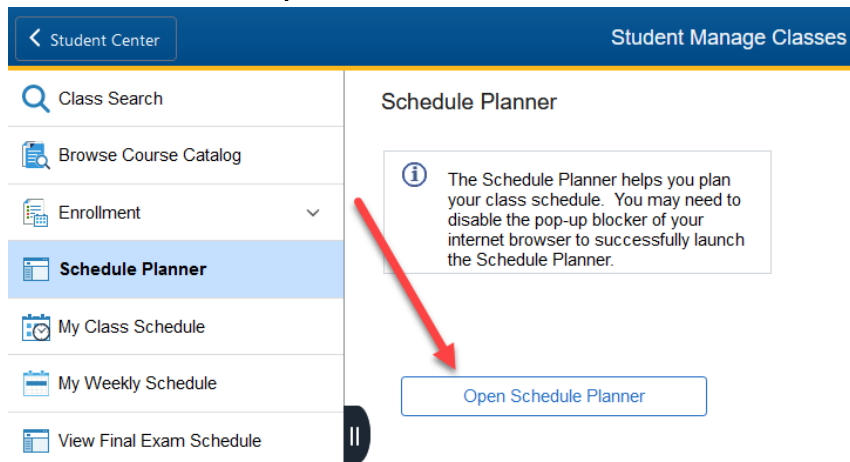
Student Center

Student Manage Classes

Class Search

Browse Course Catalog

Enrollment

Schedule Planner

My Class Schedule

My Weekly Schedule

View Final Exam Schedule

Schedule Planner

The Schedule Planner helps you plan your class schedule. You may need to disable the pop-up blocker of your internet browser to successfully launch the Schedule Planner.

Open Schedule Planner